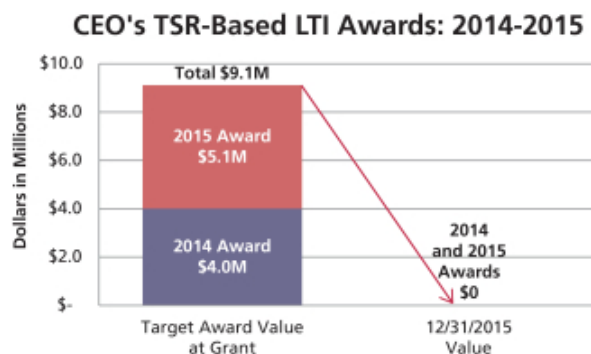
CEO's TSR-Based LTI Awards: 2014-2015

Dollars in Millions

$10.0
$8.0
$6.0
$4.0
$2.0
$-

Total $9.1M

2015 Award
$5.1M

2014 Award
$4.0M

2014 and 2015 Awards
$0

Target Award Value at Grant

12/31/2015 Value